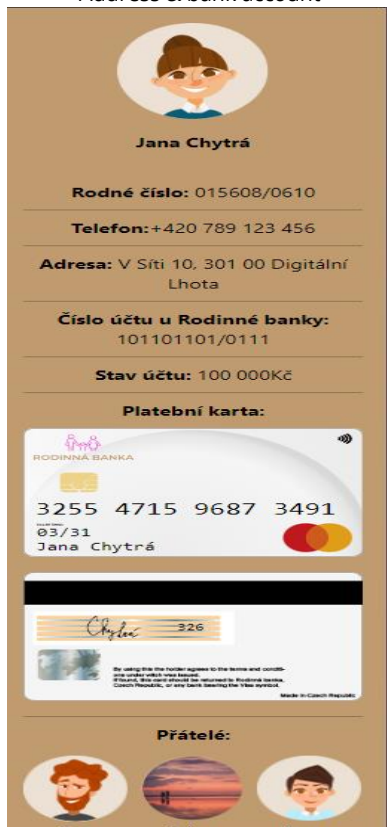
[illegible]

Jana Chytrá

Rodné číslo: 015608/0610

Telefon:+420 789 123 456

Adresa: V Síti 10, 301 00 Digitální Lhota

Číslo účtu u Rodinné banky: 101101101/0111

Stav účtu: 100 000Kč

Platební karta:

RODINNÁ BANKA

3255 4715 9687 3491

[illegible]
03/31
Jana Chytrá

Chytrá 326

By using this the holder agrees to the terms and conditions under which was issued. If found, this card should be returned to Rodinná banka, Czech Republic, or any bank bearing the Visa symbol.

Made in Czech Republic

Přátelé: